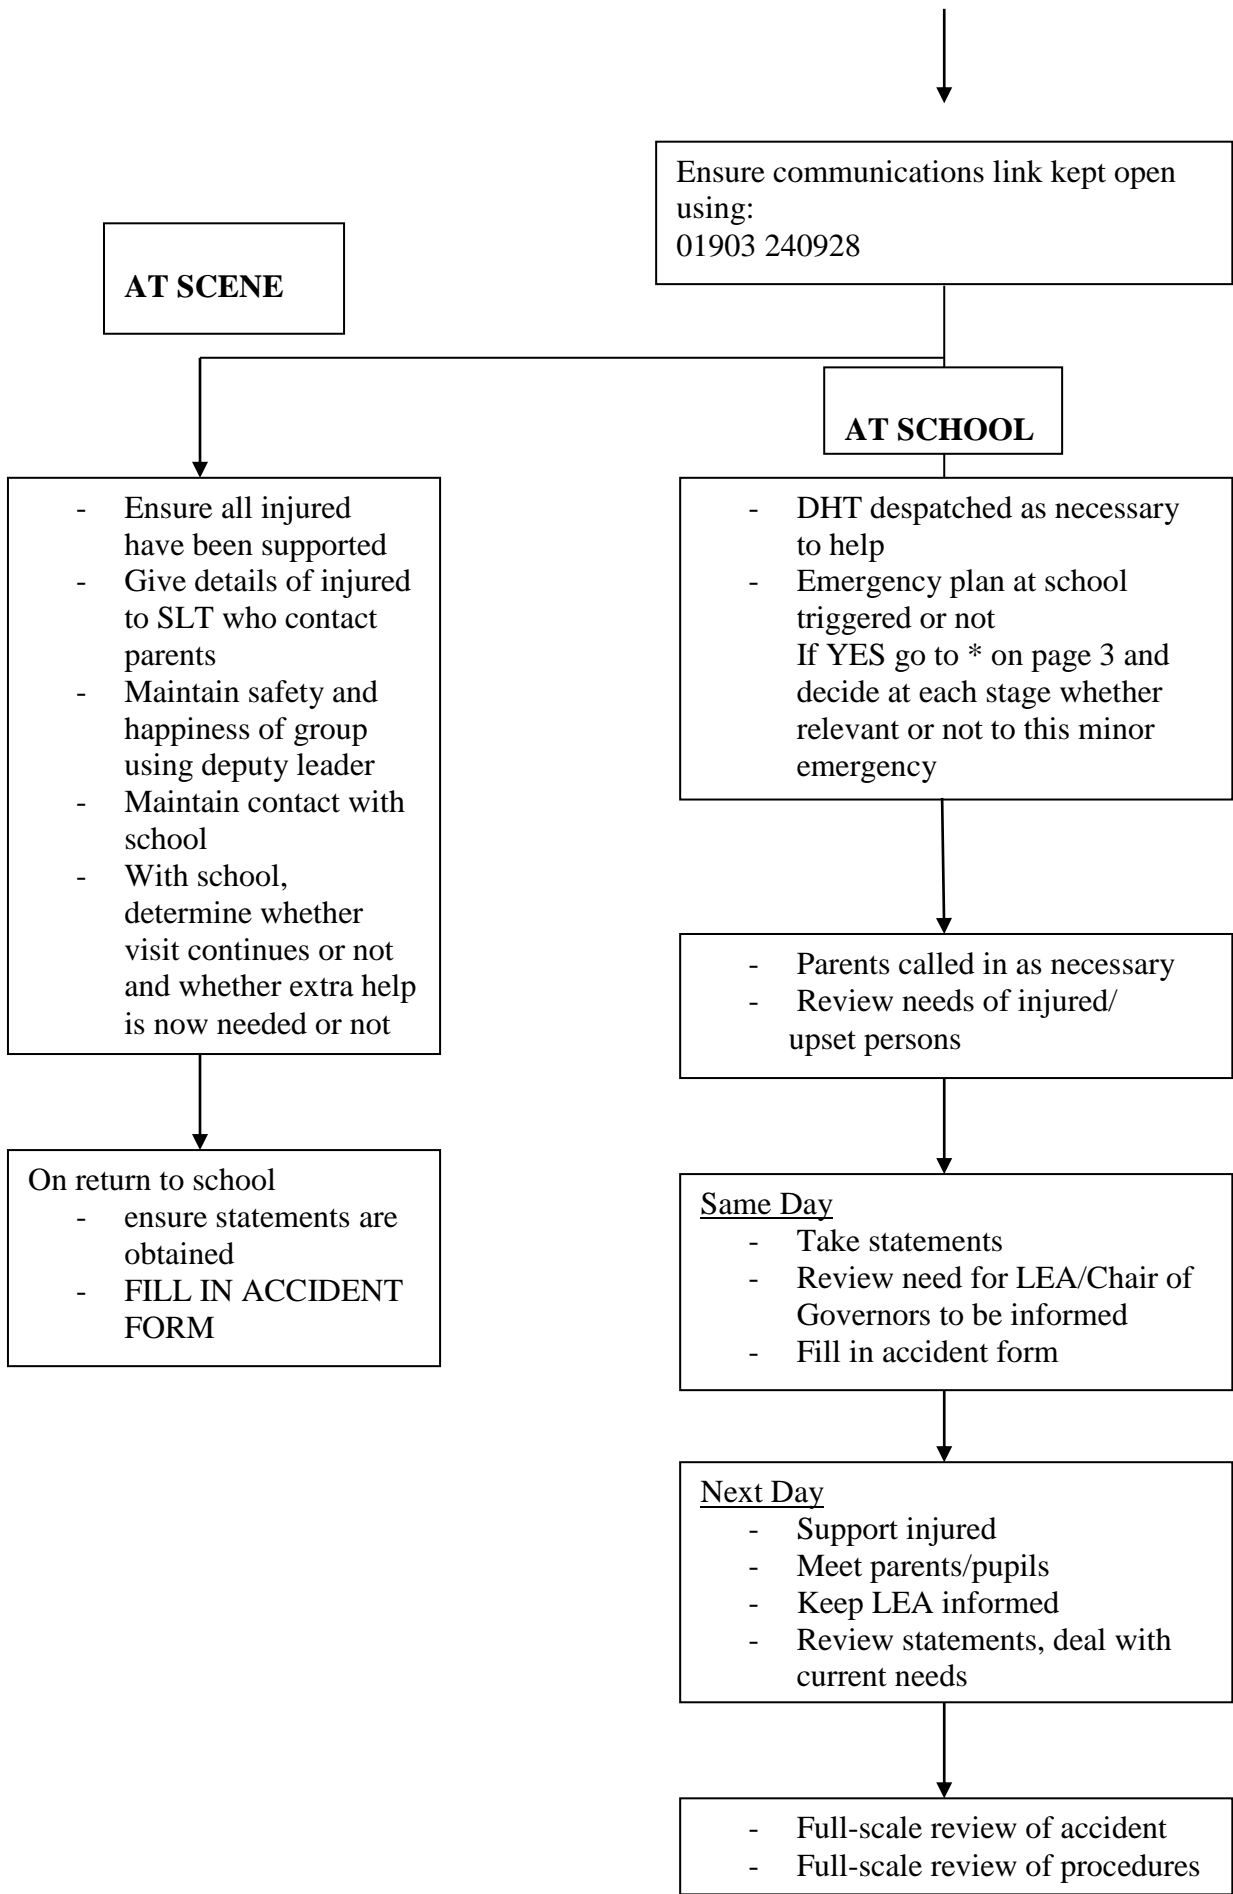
Ensure communications link kept open using:
01903 240928

AT SCENE

AT SCHOOL

- Ensure all injured have been supported
- Give details of injured to SLT who contact parents
- Maintain safety and happiness of group using deputy leader
- Maintain contact with school
- With school, determine whether visit continues or not and whether extra help is now needed or not

On return to school
- ensure statements are obtained
- FILL IN ACCIDENT FORM

- DHT despatched as necessary to help
- Emergency plan at school triggered or not
If YES go to * on page 3 and decide at each stage whether relevant or not to this minor emergency

- Parents called in as necessary
- Review needs of injured/ upset persons

Same Day
- Take statements
- Review need for LEA/Chair of Governors to be informed
- Fill in accident form

Next Day
- Support injured
- Meet parents/pupils
- Keep LEA informed
- Review statements, deal with current needs

- Full-scale review of accident
- Full-scale review of procedures